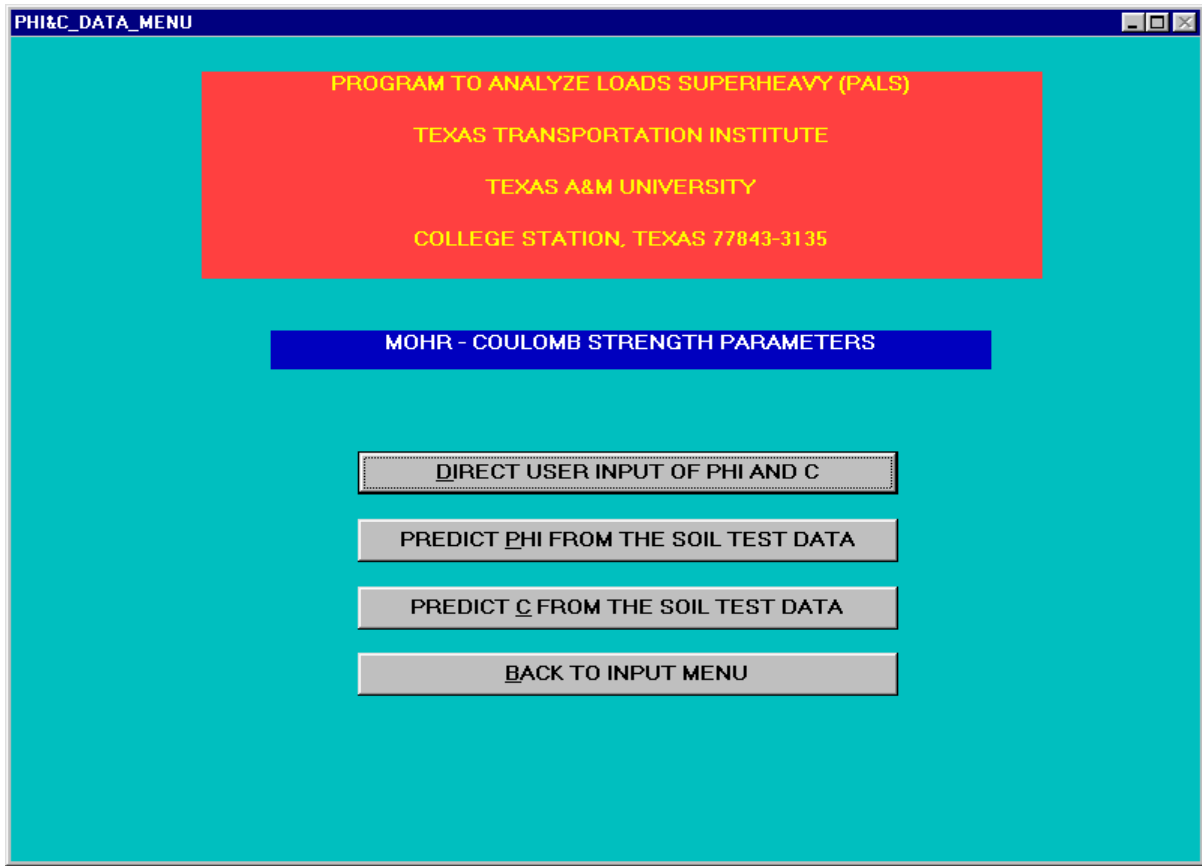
PHI&C_DATA_MENU

PROGRAM TO ANALYZE LOADS SUPERHEAVY (PALS)

TEXAS TRANSPORTATION INSTITUTE

TEXAS A&M UNIVERSITY

COLLEGE STATION, TEXAS 77843-3135

MOHR - COULOMB STRENGTH PARAMETERS

DIRECT USER INPUT OF PHI AND C

PREDICT PHI FROM THE SOIL TEST DATA

PREDICT C FROM THE SOIL TEST DATA

BACK TO INPUT MENU